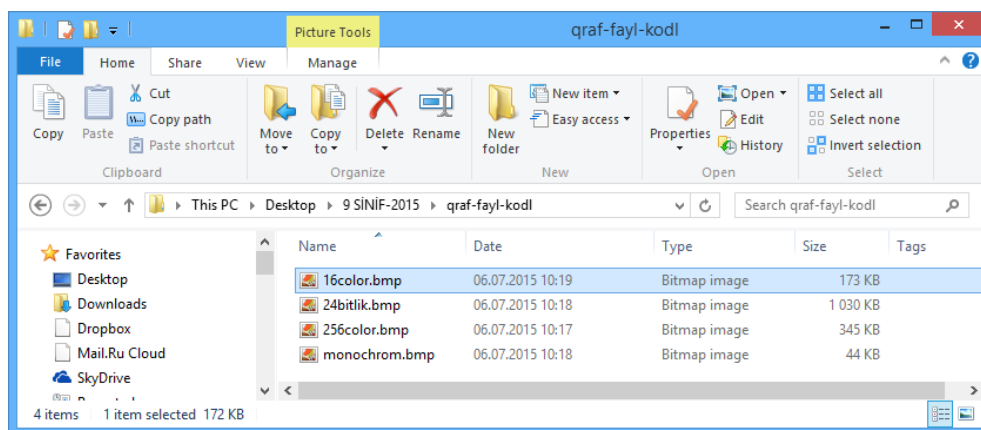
Picture Tools
qraf-fayl-kodl

File | Home | Share | View | Manage

Copy | Paste | Cut | Copy path | Paste shortcut
Clipboard

Move to | Copy to | Delete | Rename
Organize

New folder | New item | Easy access
New

Properties | Open | Edit | History
Open

Select all | Select none | Invert selection
Select

This PC ▸ Desktop ▸ 9 SİNİF-2015 ▸ qraf-fayl-kodl

Search qraf-fayl-kodl

Favorites
Desktop
Downloads
Dropbox
Mail.Ru Cloud
SkyDrive

| Name | Date | Type | Size | Tags |
|---|---|---|---|---|
| 16color.bmp | 06.07.2015 10:19 | Bitmap image | 173 KB | |
| 24bitlik.bmp | 06.07.2015 10:18 | Bitmap image | 1 030 KB | |
| 256color.bmp | 06.07.2015 10:17 | Bitmap image | 345 KB | |
| monochrom.bmp | 06.07.2015 10:18 | Bitmap image | 44 KB | |

4 items | 1 item selected 172 KB